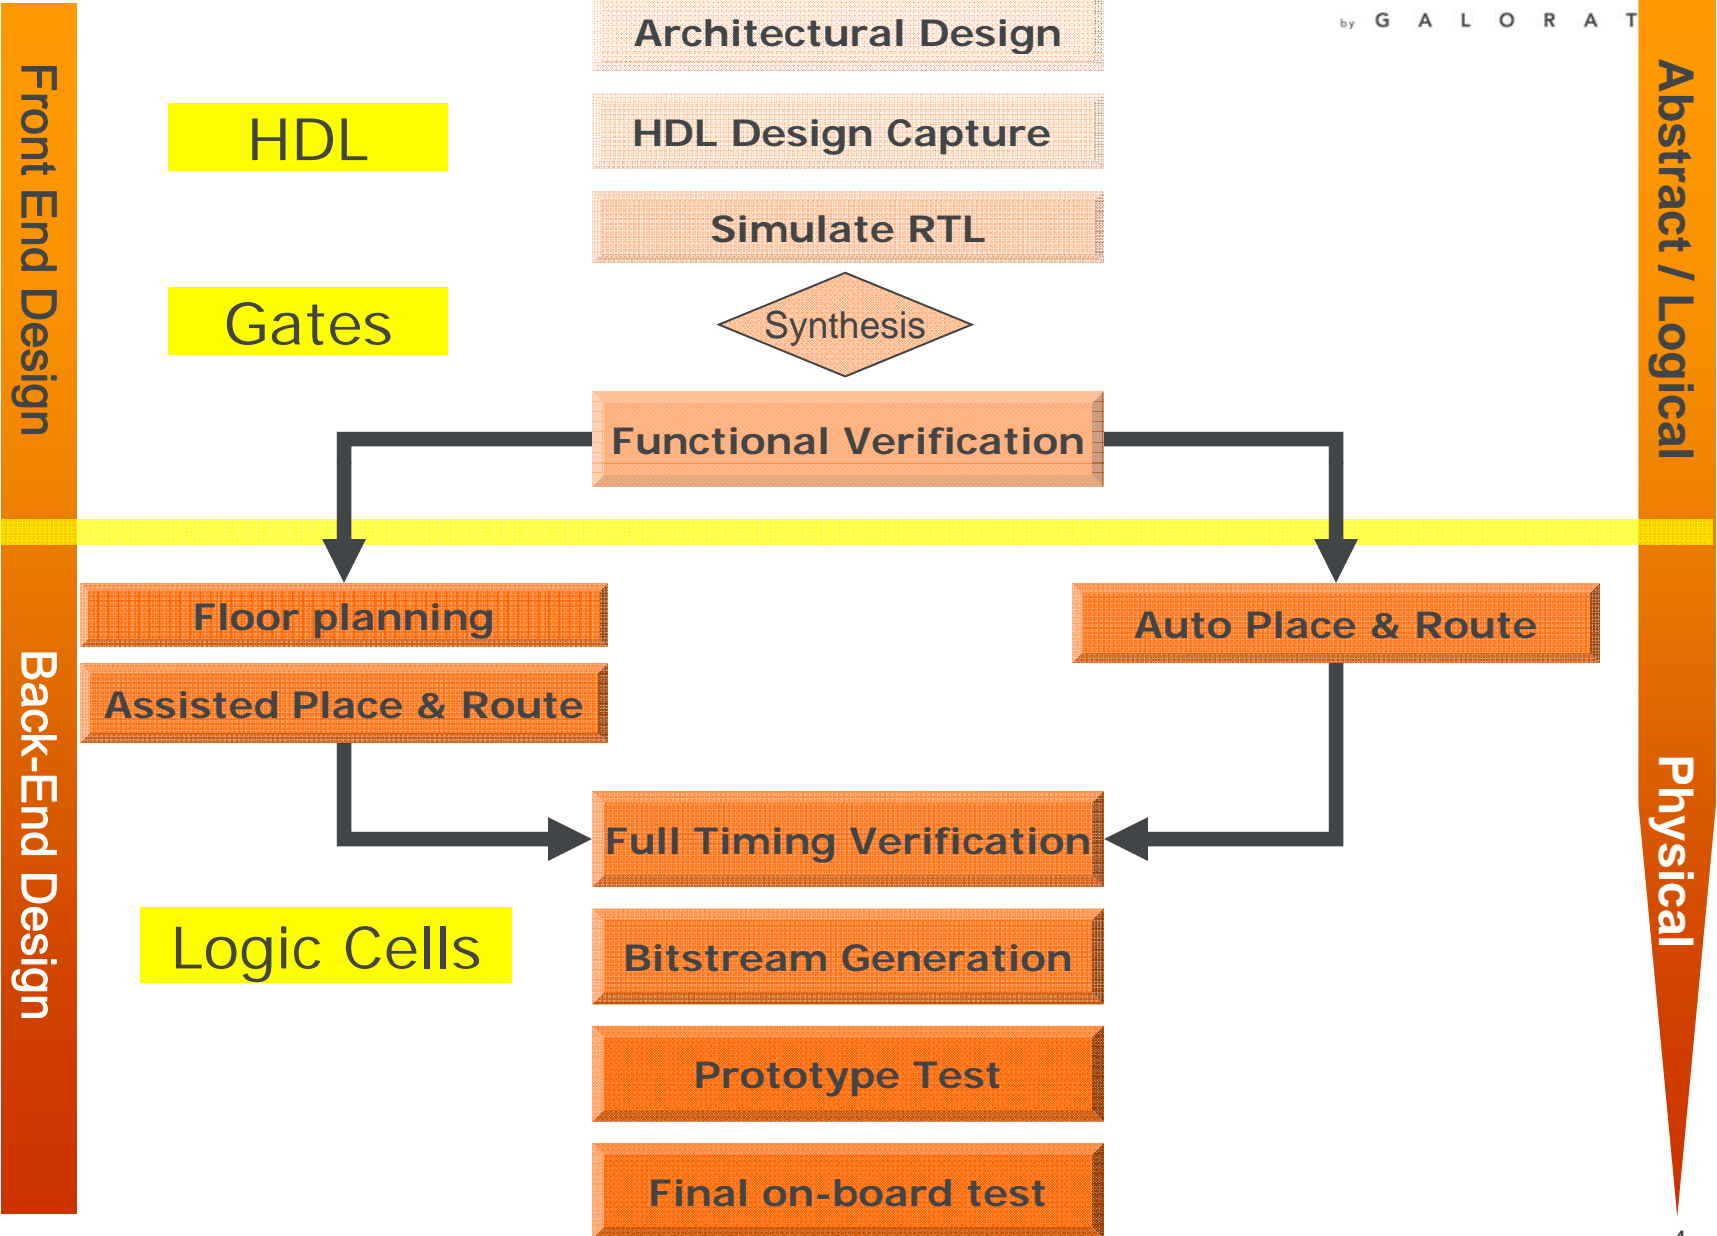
by GALORATH

Front End Design

Architectural Design

HDL

HDL Design Capture

Simulate RTL

Gates

Synthesis

Functional Verification

Abstract / Logical

Back-End Design

Floor planning

Assisted Place & Route

Auto Place & Route

Full Timing Verification

Logic Cells

Bitstream Generation

Prototype Test

Final on-board test

Physical